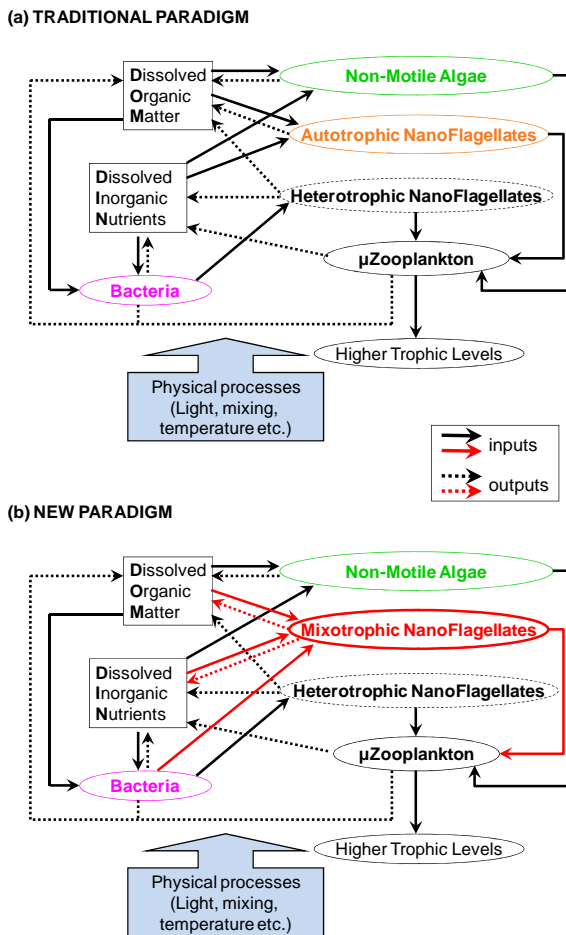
(a) TRADITIONAL PARADIGM

Dissolved Organic Matter

Non-Motile Algae

Autotrophic NanoFlagellates

Dissolved Inorganic Nutrients

Heterotrophic NanoFlagellates

μZooplankton

Bacteria

Higher Trophic Levels

Physical processes (Light, mixing, temperature etc.)

inputs

outputs

(b) NEW PARADIGM

Dissolved Organic Matter

Non-Motile Algae

Mixotrophic NanoFlagellates

Dissolved Inorganic Nutrients

Heterotrophic NanoFlagellates

μZooplankton

Bacteria

Higher Trophic Levels

Physical processes (Light, mixing, temperature etc.)